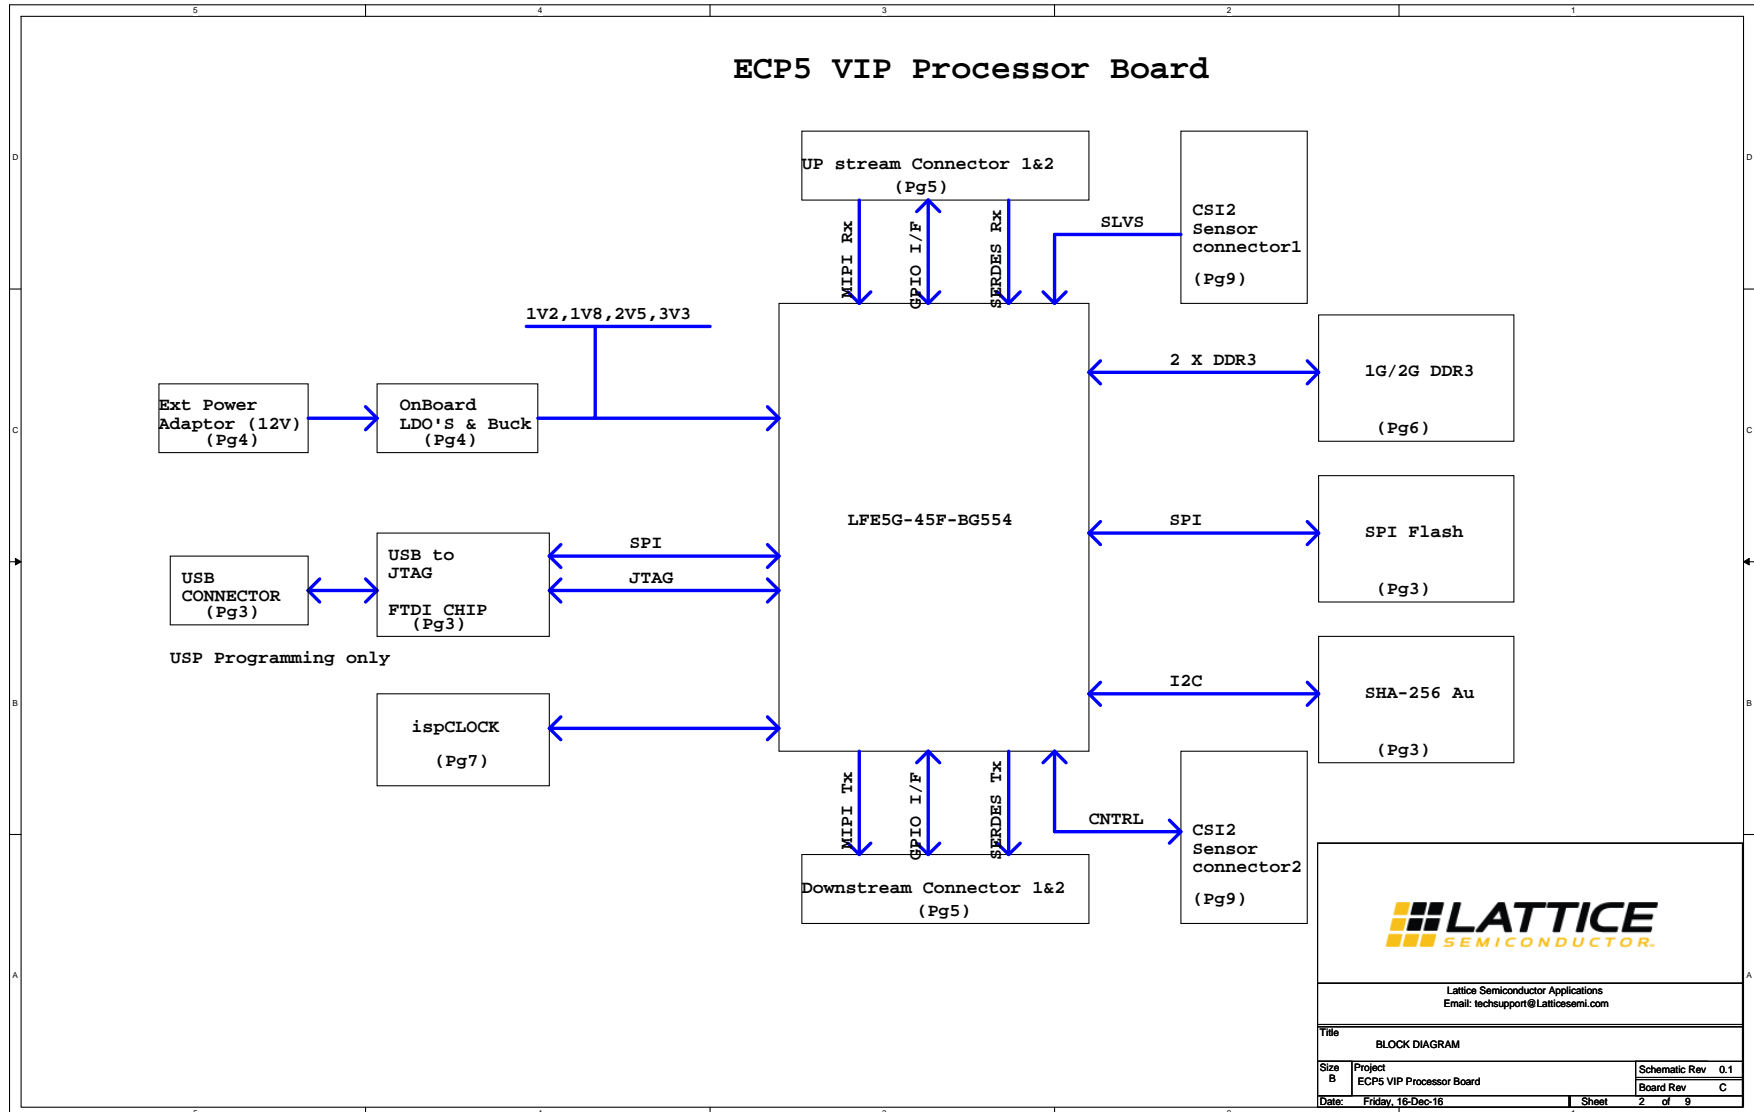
5 4 3 2 1

D C B A

ECP5 VIP Processor Board

UP stream Connector 1&2
(Pg5)

MIPI Rx

GPIO I/F

SERDES Rx

SLVS

CSI2
Sensor
connector1

(Pg9)

1V2,1V8,2V5,3V3

2 X DDR3

1G/2G DDR3

(Pg6)

Ext Power
Adaptor (12V)
(Pg4)

OnBoard
LDO'S & Buck
(Pg4)

LFE5G-45F-BG554

SPI

SPI Flash

(Pg3)

USB
CONNECTOR
(Pg3)

USB to
JTAG

FTDI CHIP
(Pg3)

SPI

JTAG

USP Programming only

I2C

SHA-256 Au

(Pg3)

ispCLOCK

(Pg7)

MIPI Tx

GPIO I/F

SERDES Tx

CNTRL

CSI2
Sensor
connector2

(Pg9)

Downstream Connector 1&2
(Pg5)

LATTICE
SEMICONDUCTOR.

Lattice Semiconductor Applications
Email: techsupport@Latticesemi.com

Title
BLOCK DIAGRAM

Size B
Project
ECP5 VIP Processor Board

Schematic Rev 0.1
Board Rev C

Date: Friday, 16-Dec-16
Sheet 2 of 9

D C B A